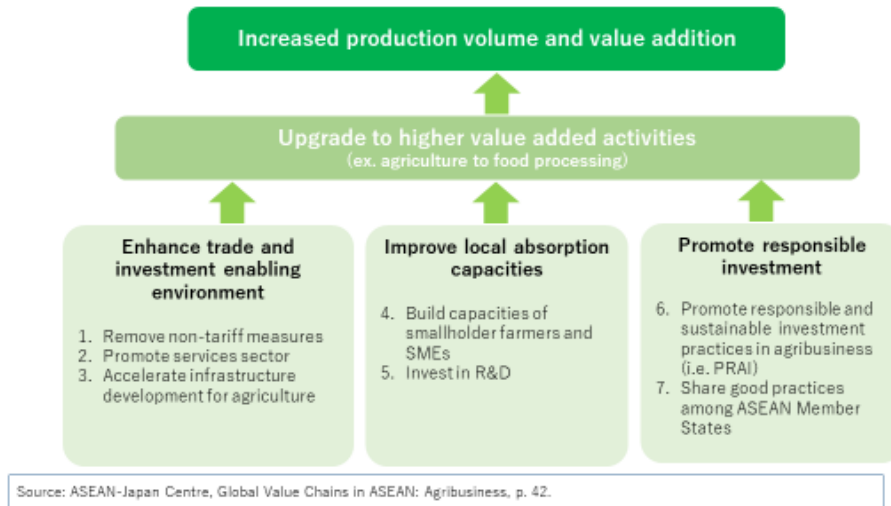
Increased production volume and value addition

Upgrade to higher value added activities
(ex. agriculture to food processing)

Enhance trade and investment enabling environment

1. Remove non-tariff measures
2. Promote services sector
3. Accelerate infrastructure development for agriculture

Improve local absorption capacities

4. Build capacities of smallholder farmers and SMEs
5. Invest in R&D

Promote responsible investment

6. Promote responsible and sustainable investment practices in agribusiness (i.e. PRAI)
7. Share good practices among ASEAN Member States

Source: ASEAN-Japan Centre, Global Value Chains in ASEAN: Agribusiness, p. 42.